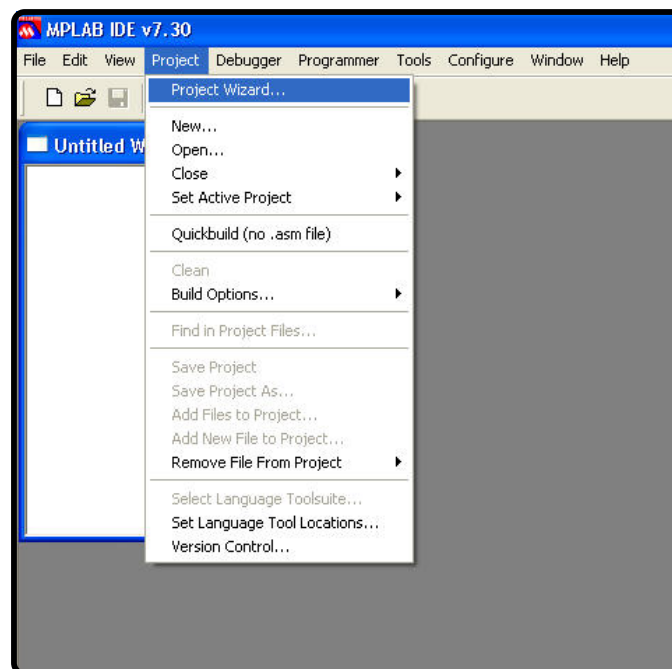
MPLAB IDE v7.30

File Edit View Project Debugger Programmer Tools Configure Window Help

Untitled W

Project Wizard...
New...
Open...
Close
Set Active Project
Quickbuild (no .asm file)
Clean
Build Options...
Find in Project Files...
Save Project
Save Project As...
Add Files to Project...
Add New File to Project...
Remove File From Project
Select Language Toolsuite...
Set Language Tool Locations...
Version Control...